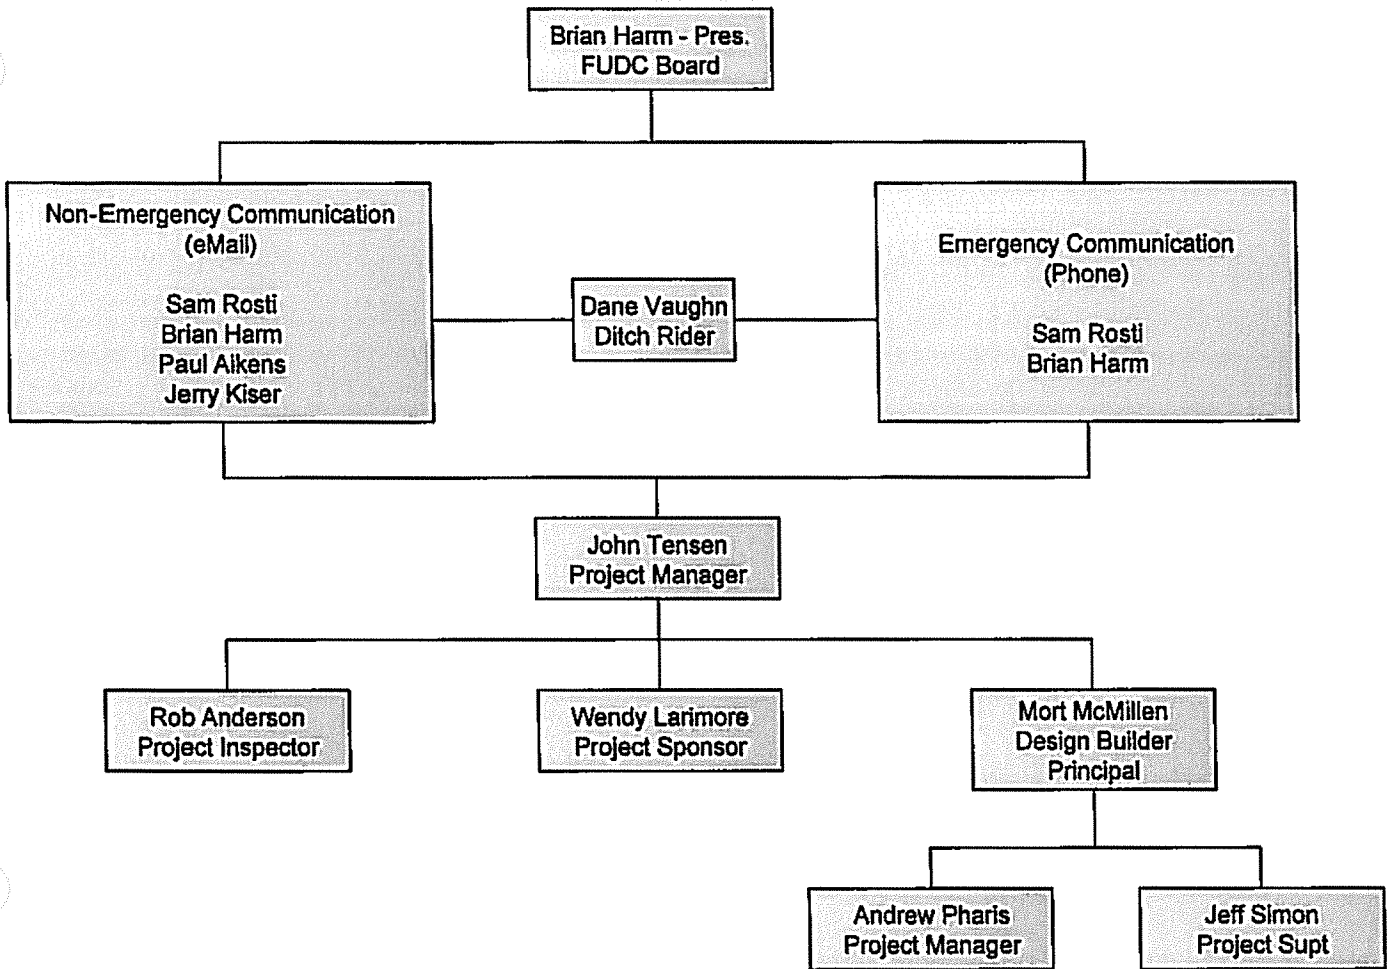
Brian Harm - Pres.
FUDC Board

Non-Emergency Communication
(eMail)

Sam Rosti
Brian Harm
Paul Aikens
Jerry Kiser

Dane Vaughn
Ditch Rider

Emergency Communication
(Phone)

Sam Rosti
Brian Harm

John Tensen
Project Manager

Rob Anderson
Project Inspector

Wendy Larimore
Project Sponsor

Mort McMillen
Design Builder
Principal

Andrew Pharis
Project Manager

Jeff Simon
Project Supt